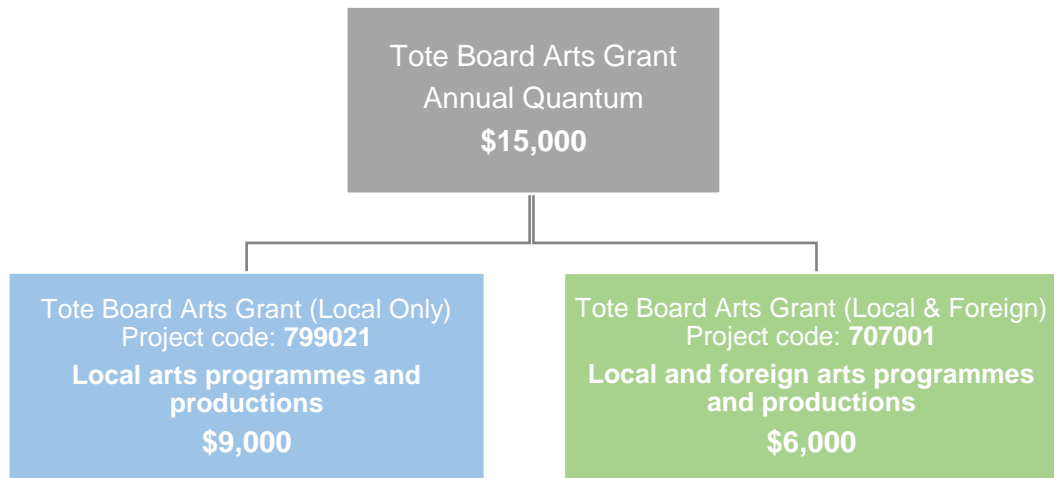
Tote Board Arts Grant
Annual Quantum
$15,000

Tote Board Arts Grant (Local Only)
Project code: 799021
Local arts programmes and productions
$9,000

Tote Board Arts Grant (Local & Foreign)
Project code: 707001
Local and foreign arts programmes and productions
$6,000